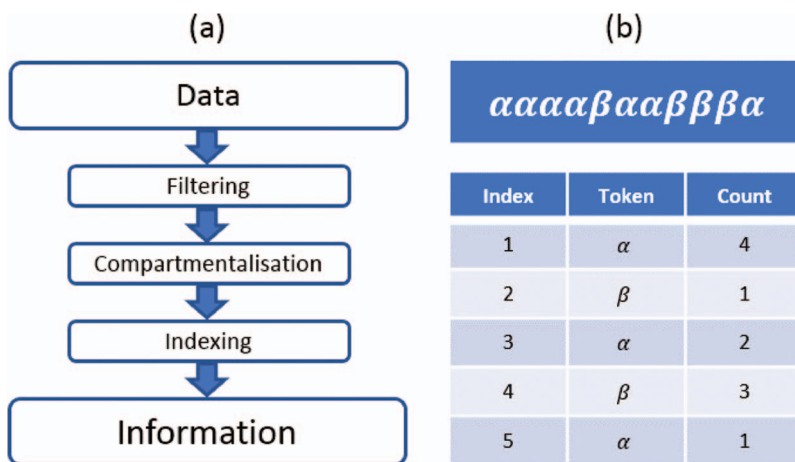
(a)

Data

Filtering

Compartmentalisation

Indexing

Information

(b)

$\alpha\alpha\alpha\alpha\beta\alpha\alpha\beta\beta\beta\alpha$

| Index | Token | Count |
|---|---|---|
| 1 | $\alpha$ | 4 |
| 2 | $\beta$ | 1 |
| 3 | $\alpha$ | 2 |
| 4 | $\beta$ | 3 |
| 5 | $\alpha$ | 1 |